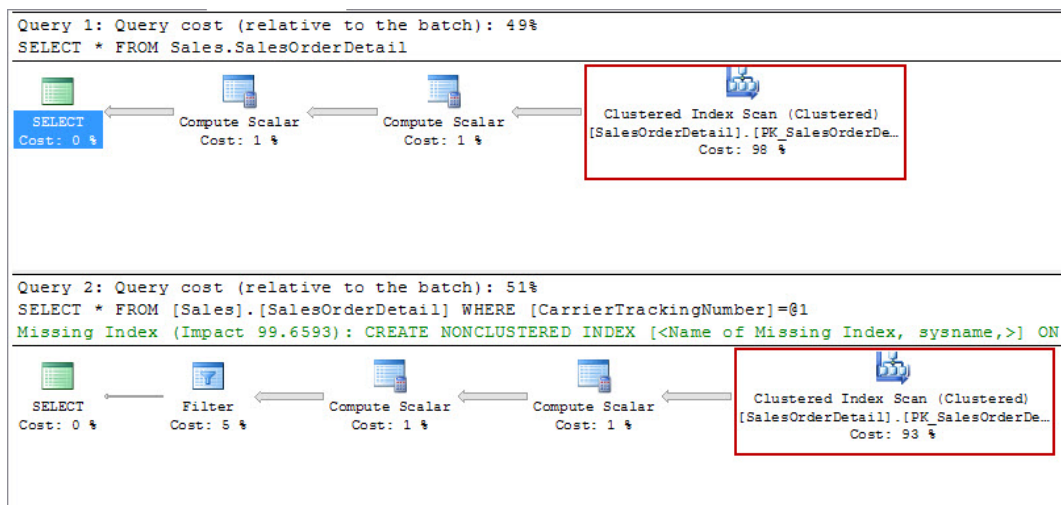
Query 1: Query cost (relative to the batch): 49%
SELECT * FROM Sales.SalesOrderDetail

SELECT
Cost: 0 %

Compute Scalar
Cost: 1 %

Compute Scalar
Cost: 1 %

Clustered Index Scan (Clustered)
[SalesOrderDetail].[PK_SalesOrderDe...
Cost: 98 %

Query 2: Query cost (relative to the batch): 51%
SELECT * FROM [Sales].[SalesOrderDetail] WHERE [CarrierTrackingNumber]=@1
Missing Index (Impact 99.6593): CREATE NONCLUSTERED INDEX [<Name of Missing Index, sysname,>] ON

SELECT
Cost: 0 %

Filter
Cost: 5 %

Compute Scalar
Cost: 1 %

Compute Scalar
Cost: 1 %

Clustered Index Scan (Clustered)
[SalesOrderDetail].[PK_SalesOrderDe...
Cost: 93 %